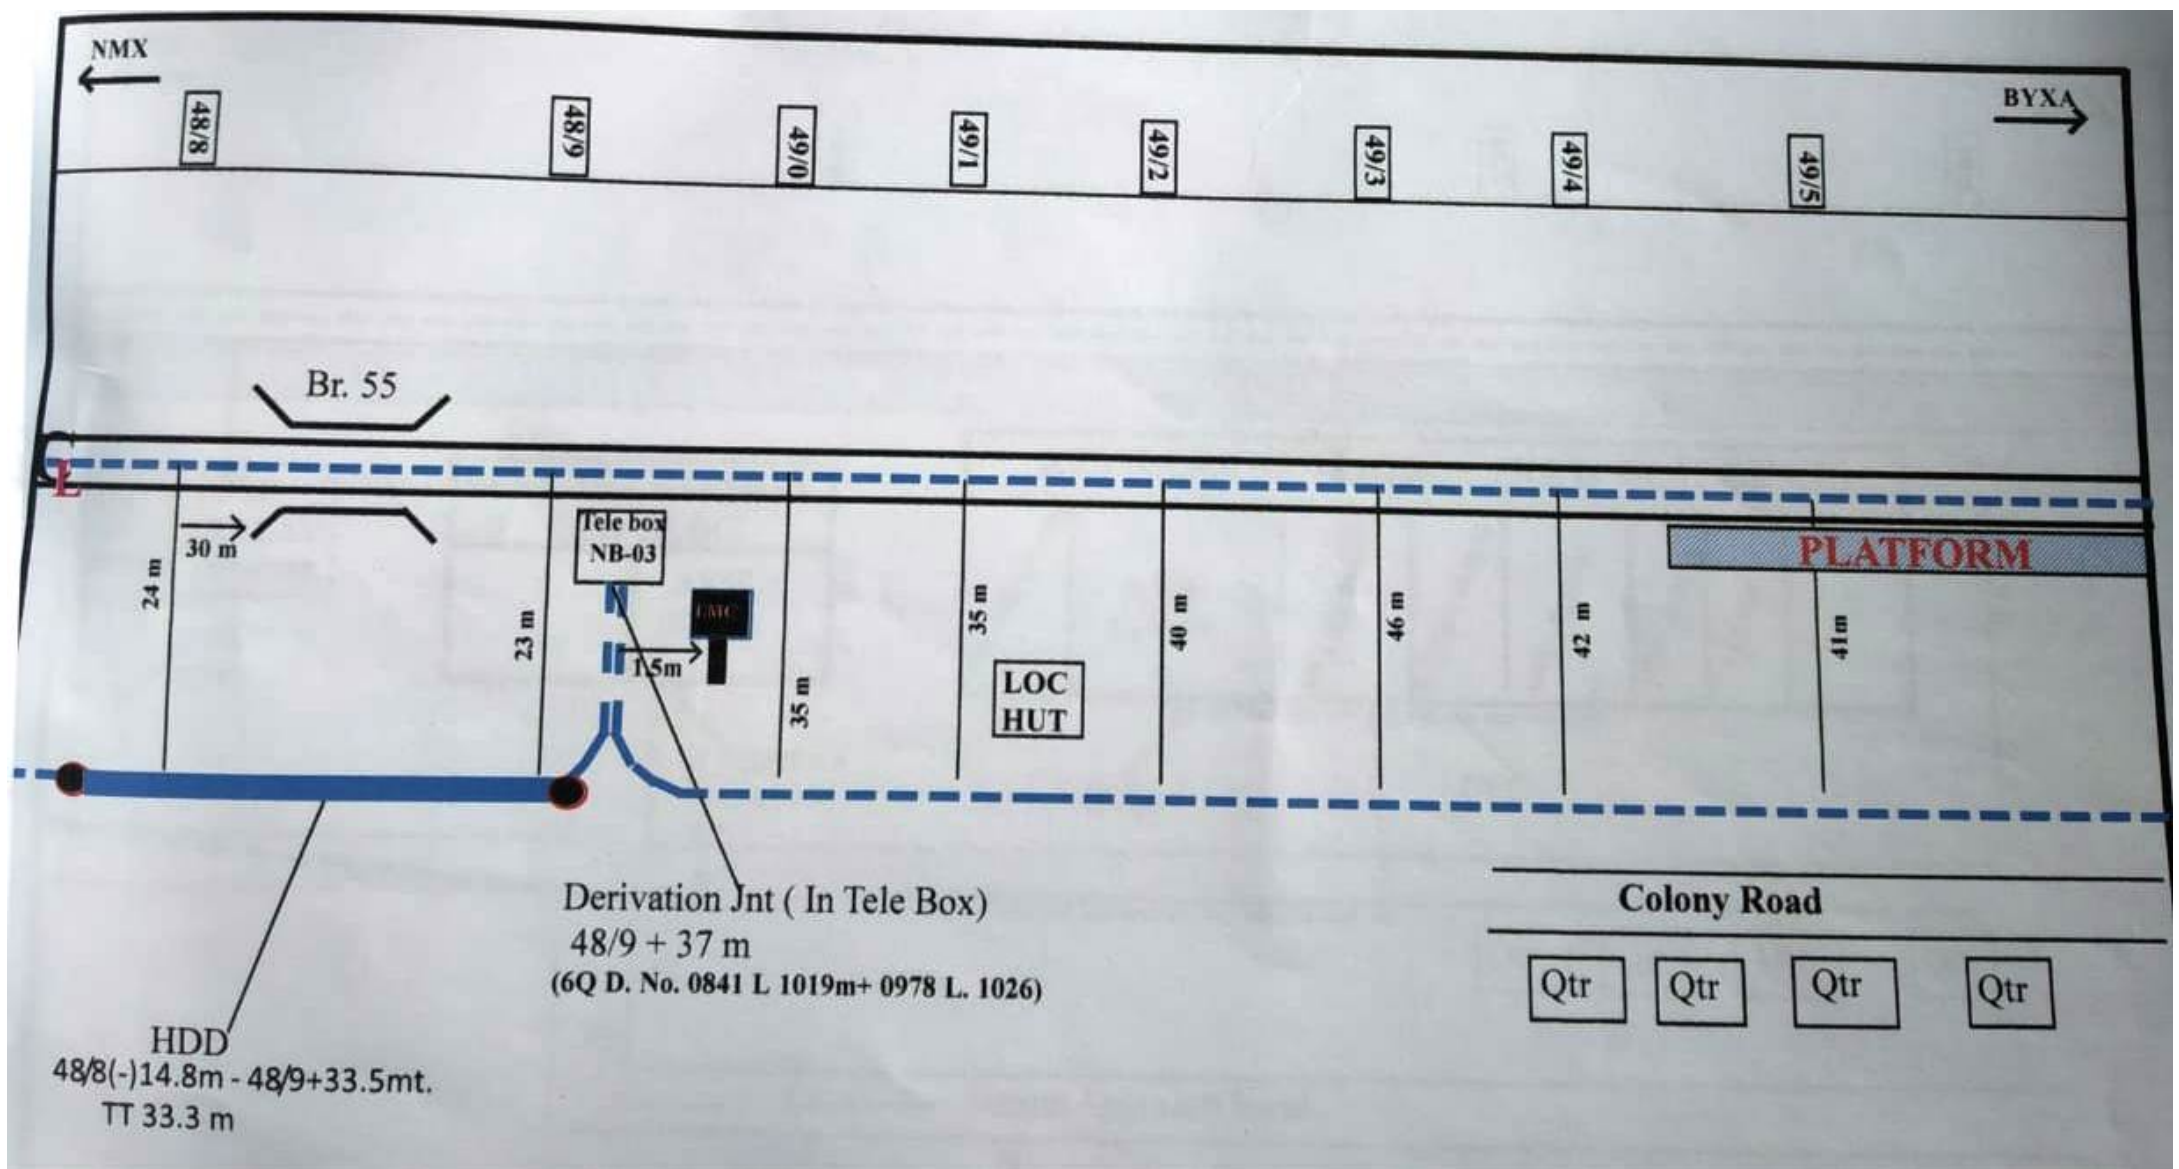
NMX

BYXA

48/8

48/9

49/0

49/1

49/2

49/3

49/4

49/5

Br. 55

L

30 m

Tele box NB-03

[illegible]

PLATFORM

24 m

23 m

15m

35 m

35 m

LOC HUT

40 m

46 m

42 m

41m

Derivation Jnt ( In Tele Box)
48/9 + 37 m
(6Q D. No. 0841 L 1019m+ 0978 L. 1026)

Colony Road

Qtr

Qtr

Qtr

Qtr

HDD
48/8(-)14.8m - 48/9+33.5mt.
TT 33.3 m